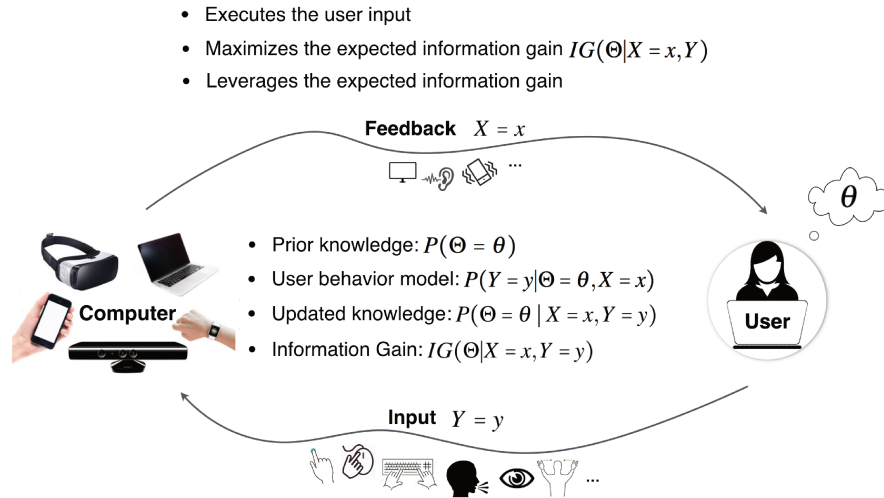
- Executes the user input
- Maximizes the expected information gain $IG(\Theta|X=x,Y)$
- Leverages the expected information gain

Feedback $X = x$

...

$\theta$

Computer

- Prior knowledge: $P(\Theta = \theta)$
- User behavior model: $P(Y = y|\Theta = \theta, X = x)$
- Updated knowledge: $P(\Theta = \theta \mid X = x, Y = y)$
- Information Gain: $IG(\Theta|X = x, Y = y)$

User

Input $Y = y$

...